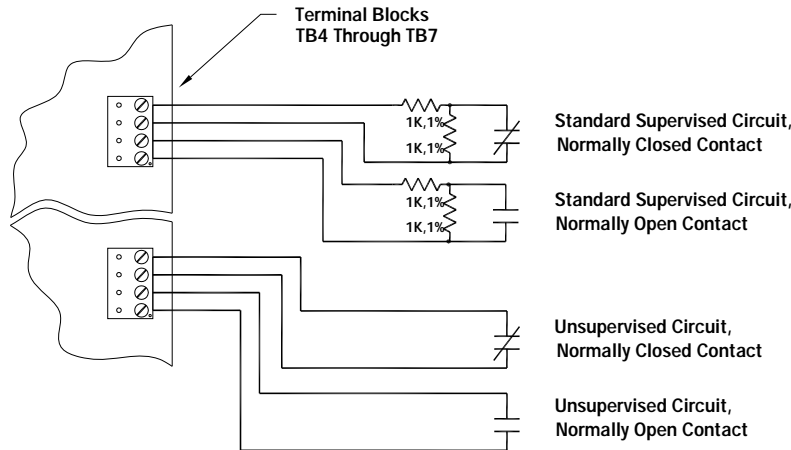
Terminal Blocks
TB4 Through TB7

1K,1%
1K,1%

Standard Supervised Circuit,
Normally Closed Contact

1K,1%
1K,1%

Standard Supervised Circuit,
Normally Open Contact

Unsupervised Circuit,
Normally Closed Contact

Unsupervised Circuit,
Normally Open Contact